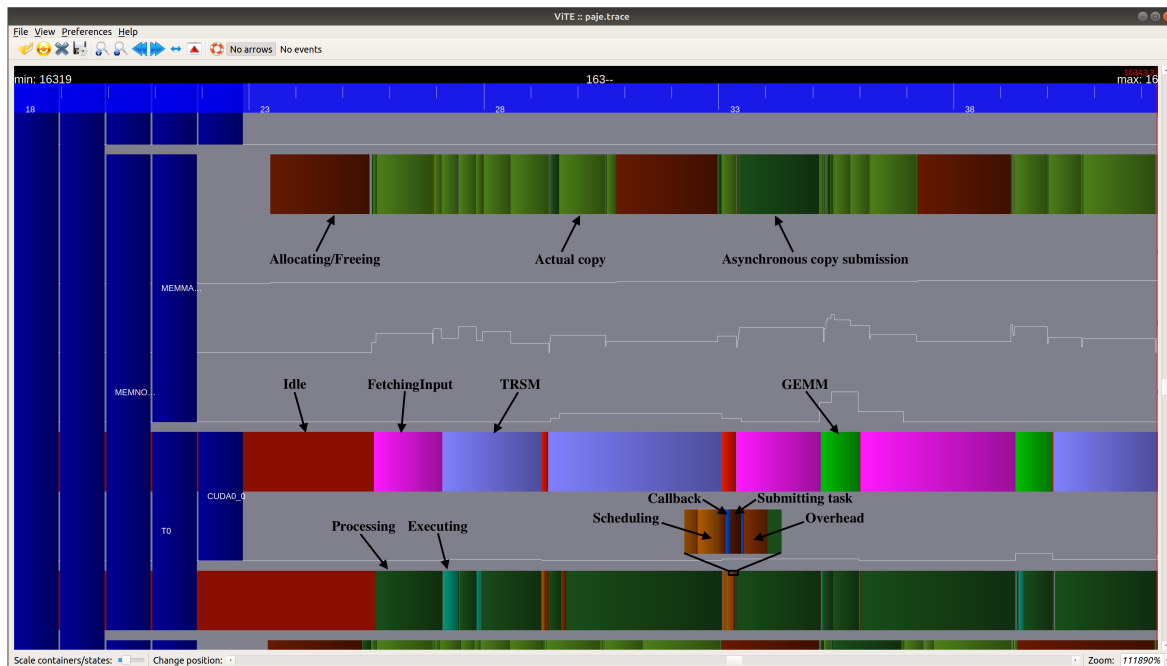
ViTE :: paje.trace

File View Preferences Help

No arrows No events

min: 16319

163--

max: 16

18

23

28

33

38

Allocating/Freeing

Actual copy

Asynchronous copy submission

MEMMA...

MEMNO...

Idle

FetchingInput

TRSM

GEMM

CUDA0_0

T0

Callback

Submitting task

Scheduling

Overhead

Processing

Executing

Scale containers/states:

Change position:

Zoom: 111890%